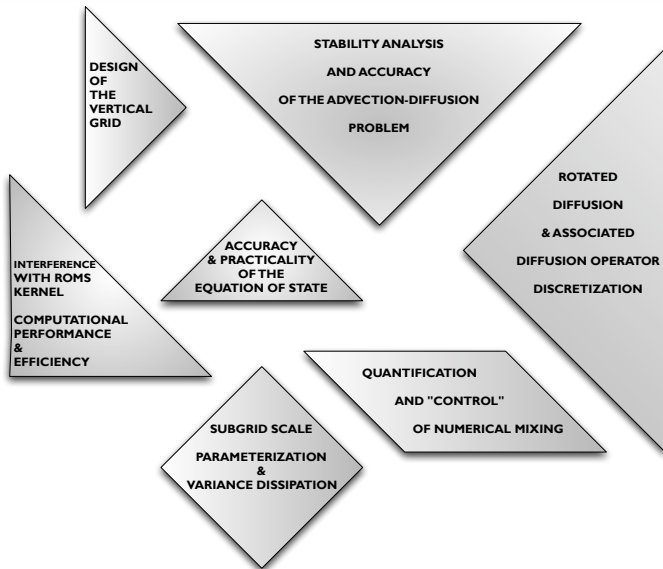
DESIGN OF THE VERTICAL GRID

STABILITY ANALYSIS

AND ACCURACY

OF THE ADVECTION-DIFFUSION

PROBLEM

ROTATED

DIFFUSION

& ASSOCIATED

DIFFUSION OPERATOR

DISCRETIZATION

INTERFERENCE WITH ROMS KERNEL

COMPUTATIONAL PERFORMANCE & EFFICIENCY

ACCURACY & PRACTICALITY OF THE EQUATION OF STATE

QUANTIFICATION

AND "CONTROL"

OF NUMERICAL MIXING

SUBGRID SCALE

PARAMETERIZATION & VARIANCE DISSIPATION